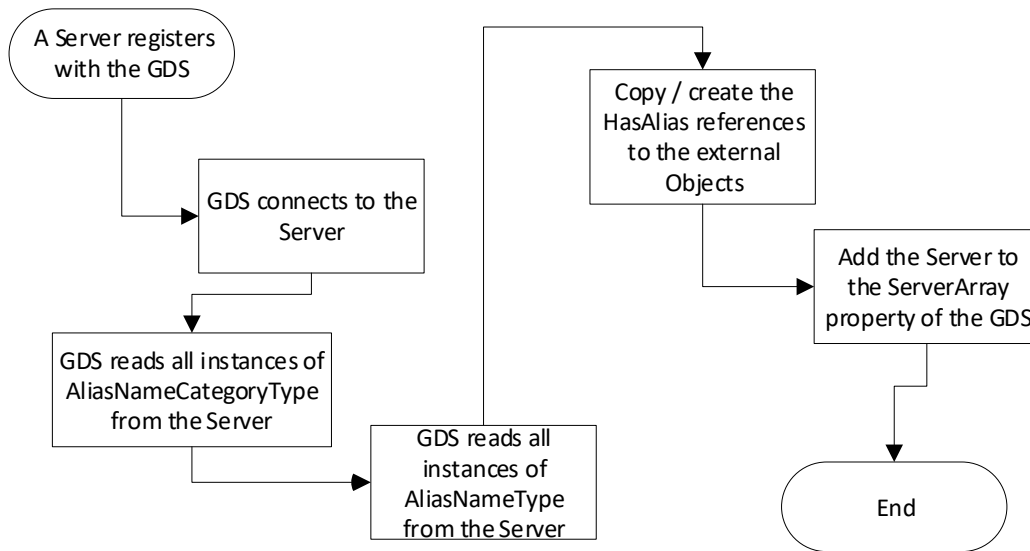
A Server registers with the GDS

GDS connects to the Server

GDS reads all instances of AliasNameCategoryType from the Server

GDS reads all instances of AliasNameType from the Server

Copy / create the HasAlias references to the external Objects

Add the Server to the ServerArray property of the GDS

End